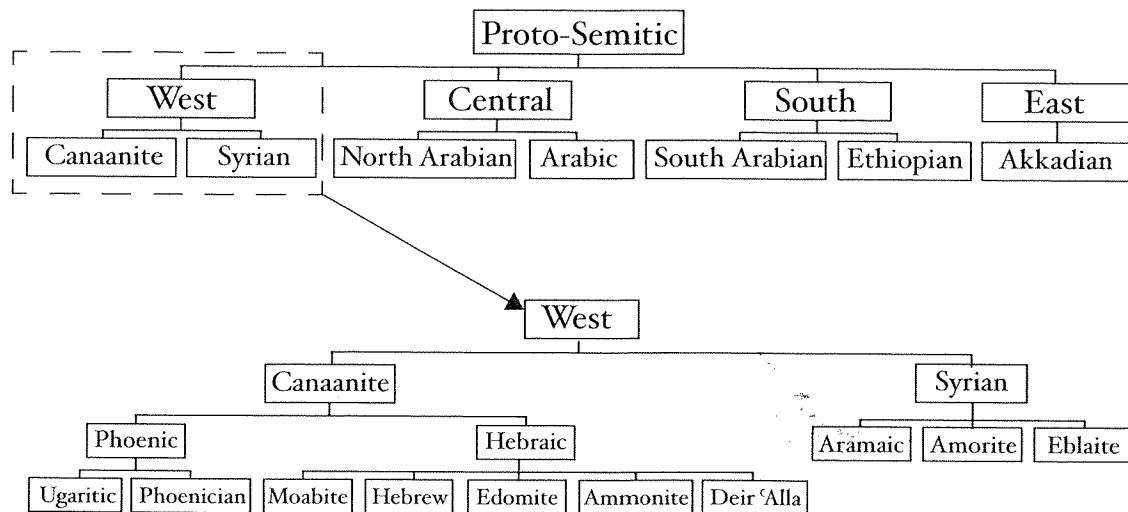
Proto-Semitic

West
Canaanite
Syrian

Central
North Arabian
Arabic

South
South Arabian
Ethiopian

East
Akkadian

West

Canaanite
Phoenic
Ugaritic
Phoenician
Hebraic
Moabite
Hebrew
Edomite
Ammonite
Deir ʿAlla

Syrian
Aramaic
Amorite
Eblaite